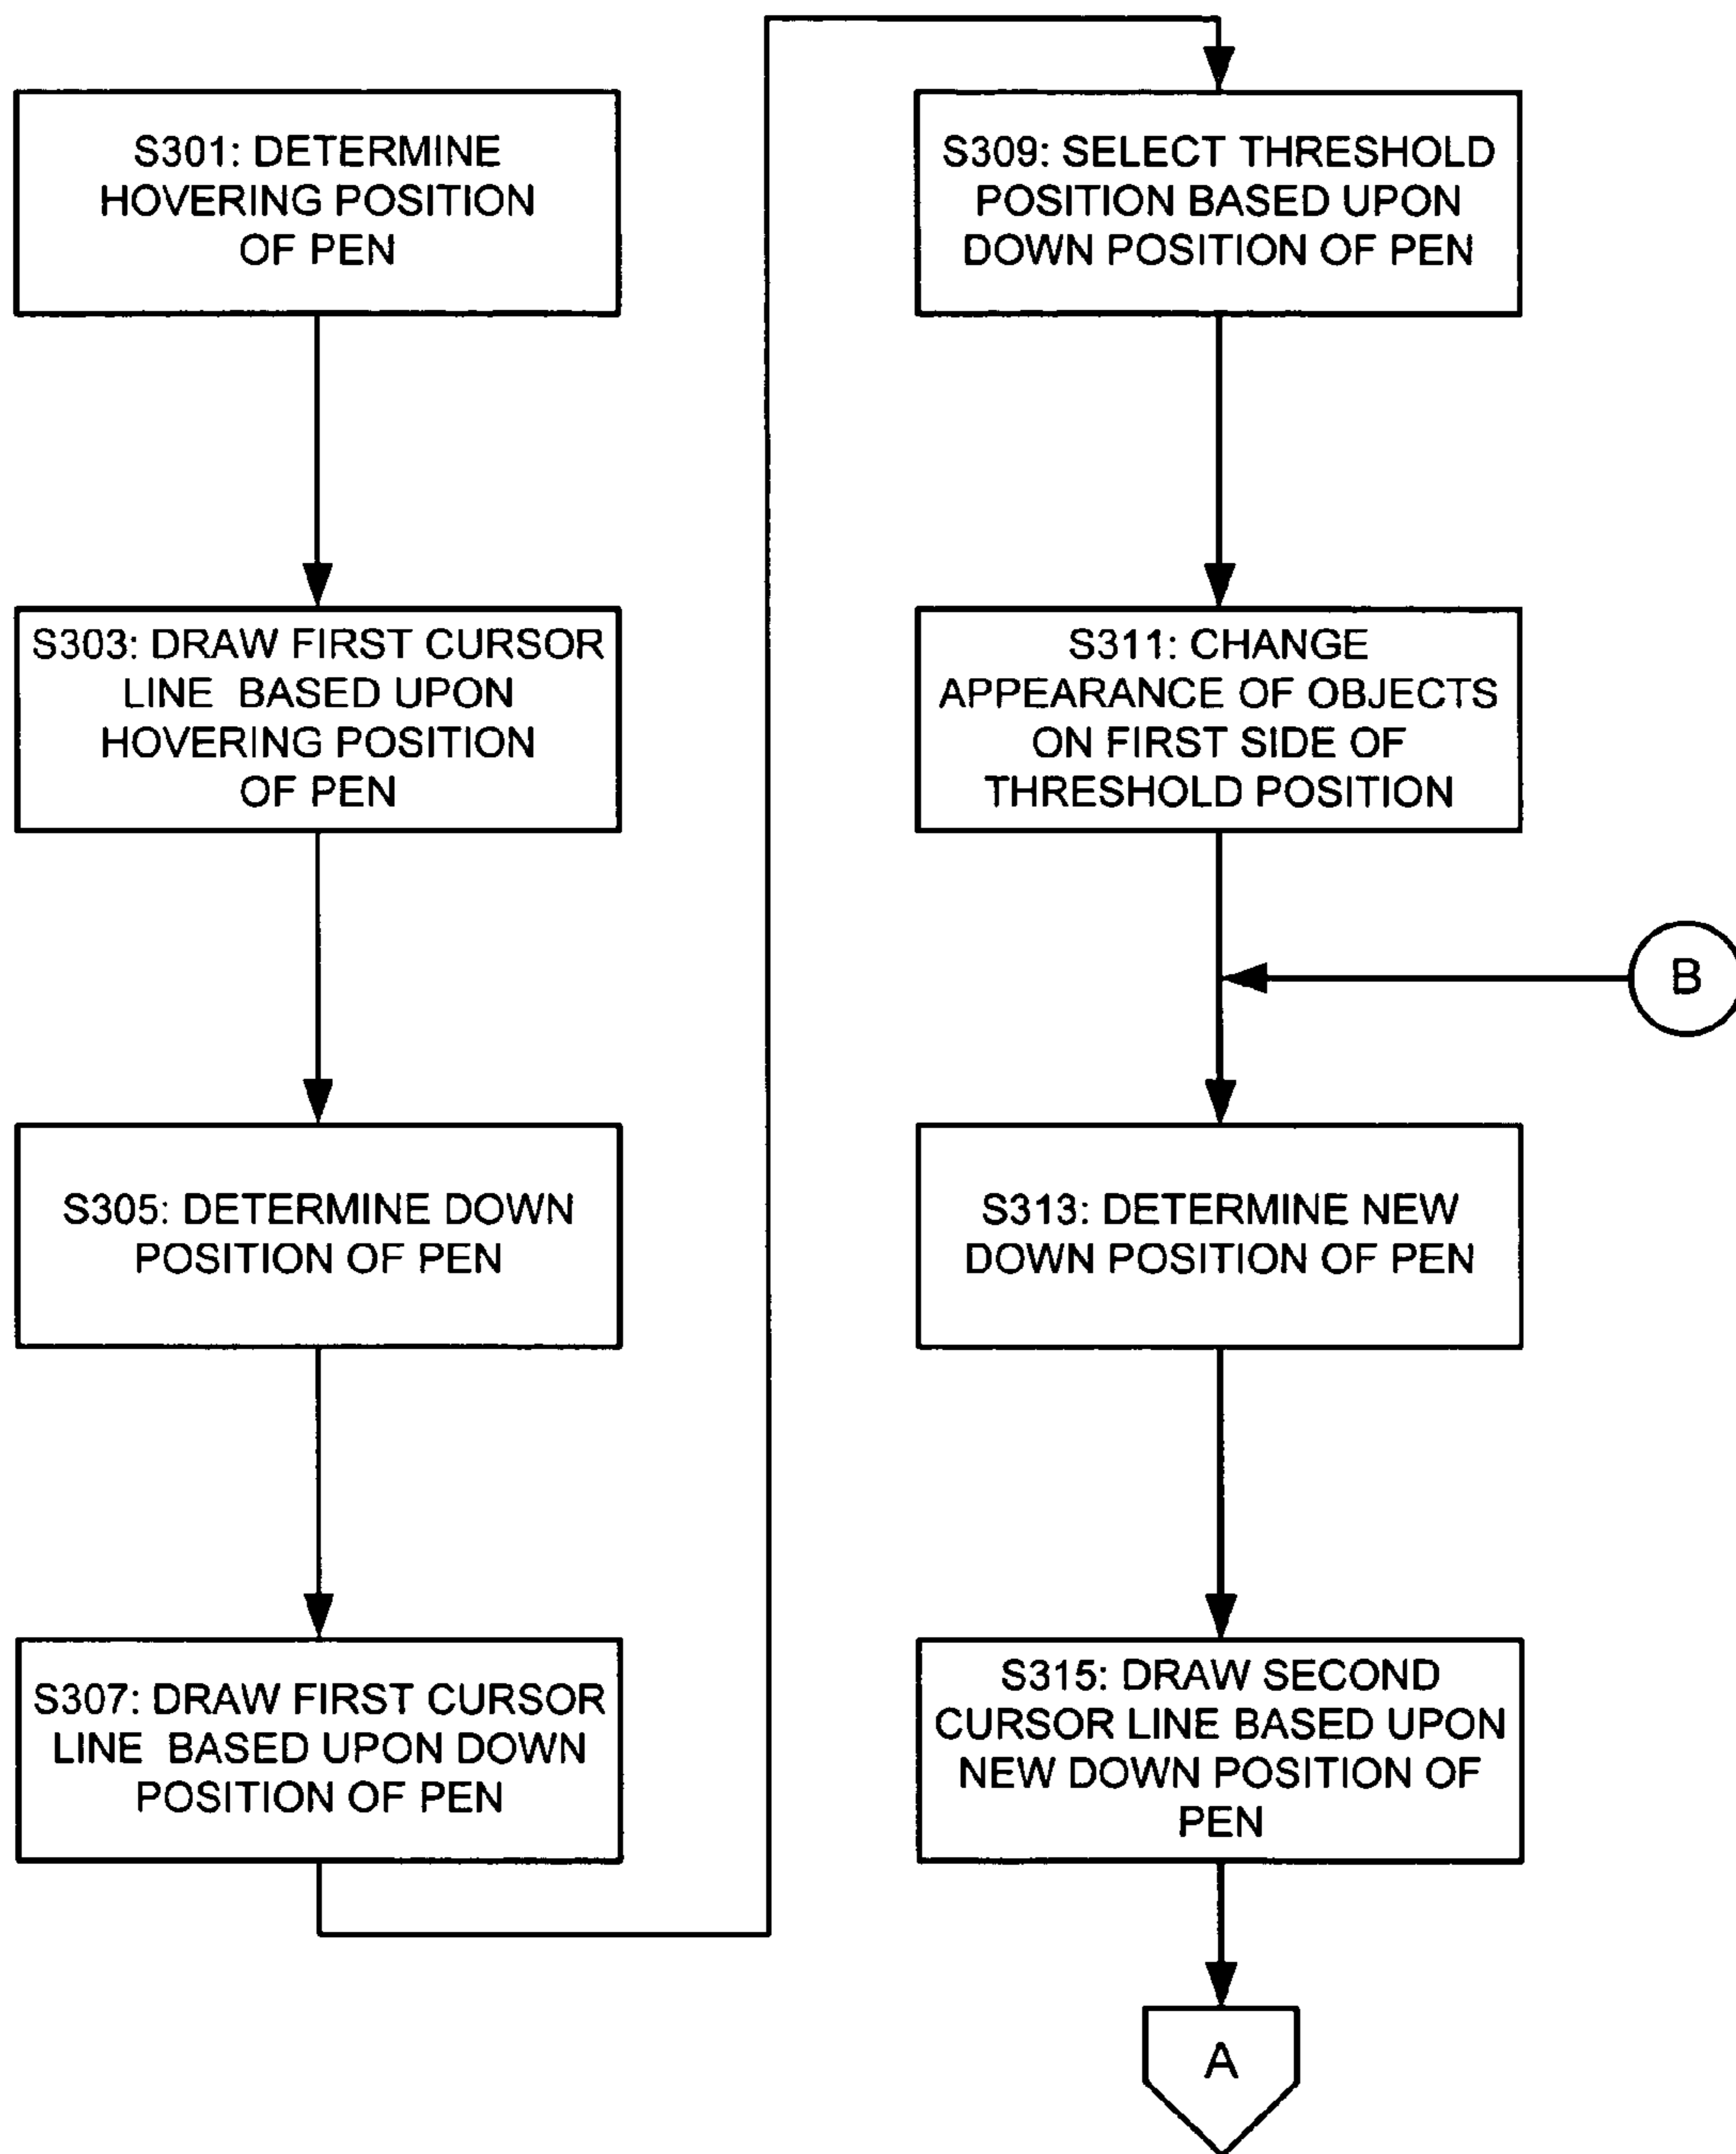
S301: DETERMINE HOVERING POSITION OF PEN

S303: DRAW FIRST CURSOR LINE BASED UPON HOVERING POSITION OF PEN

S305: DETERMINE DOWN POSITION OF PEN

S307: DRAW FIRST CURSOR LINE BASED UPON DOWN POSITION OF PEN

S309: SELECT THRESHOLD POSITION BASED UPON DOWN POSITION OF PEN

S311: CHANGE APPEARANCE OF OBJECTS ON FIRST SIDE OF THRESHOLD POSITION

B

S313: DETERMINE NEW DOWN POSITION OF PEN

S315: DRAW SECOND CURSOR LINE BASED UPON NEW DOWN POSITION OF PEN

A